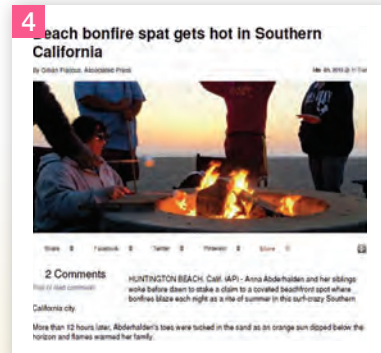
4

Beach bonfire spat gets hot in Southern California

By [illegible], Associated Press

Mar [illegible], 2013 @ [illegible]

Share 0 Facebook 0 Twitter 0 Pinterest 0 More 0

2 Comments

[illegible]

HUNTINGTON BEACH, Calif. (AP) - Anna Abderhalden and her siblings woke before dawn to stake a claim to a coveted beachfront spot where bonfires blaze each night as a rite of summer in this surf-crazy Southern California city.

More than 12 hours later, Abderhalden's toes were tucked in the sand as an orange sun dipped below the horizon and flames warmed her family.